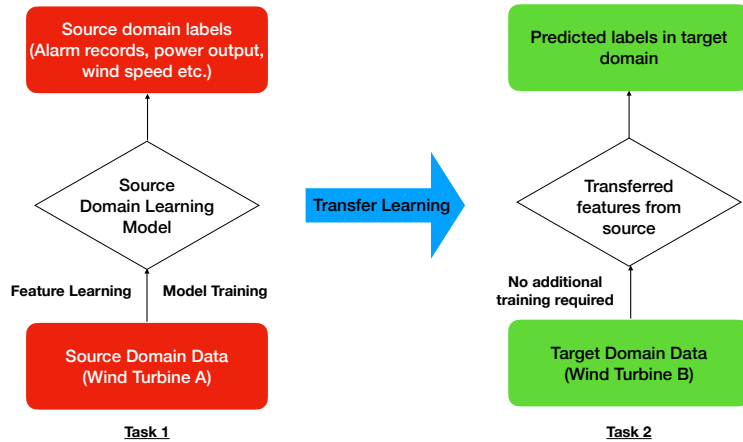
Source domain labels (Alarm records, power output, wind speed etc.)

Source Domain Learning Model

Feature Learning

Model Training

Source Domain Data (Wind Turbine A)

Task 1

Transfer Learning

Predicted labels in target domain

Transferred features from source

No additional training required

Target Domain Data (Wind Turbine B)

Task 2